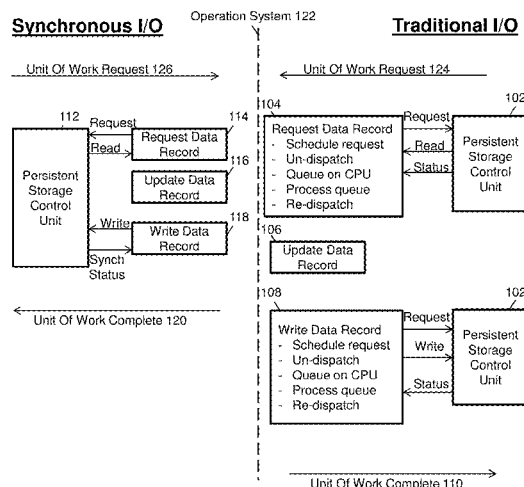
Synchronous I/O

Operation System 122

Traditional I/O

Unit Of Work Request 126

Unit Of Work Request 124

112

Request

Read

114

Request Data Record

116

Update Data Record

Write

118

Write Data Record

Persistent Storage Control Unit

Synch Status

Unit Of Work Complete 120

104

Request Data Record
- Schedule request
- Un-dispatch
- Queue on CPU
- Process queue
- Re-dispatch

Request

Read

Status

102

Persistent Storage Control Unit

106

Update Data Record

108

Write Data Record
- Schedule request
- Un-dispatch
- Queue on CPU
- Process queue
- Re-dispatch

Request

Write

Status

102

Persistent Storage Control Unit

Unit Of Work Complete 110